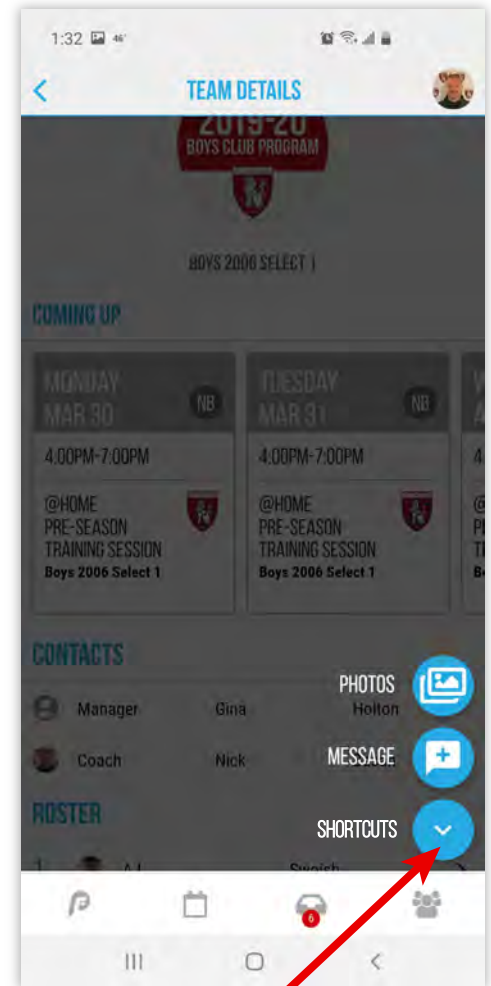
1:32 46°

TEAM DETAILS

2019-20
BOYS CLUB PROGRAM

BOYS 2006 SELECT 1

COMING UP

MONDAY
MAR 30
NB

4:00PM-7:00PM

@HOME
PRE-SEASON
TRAINING SESSION
Boys 2006 Select 1

TUESDAY
MAR 31
NB

4:00PM-7:00PM

@HOME
PRE-SEASON
TRAINING SESSION
Boys 2006 Select 1

CONTACTS

Manager Gina Holton

Coach Nick

ROSTER

1 A.J. Swaish

PHOTOS

MESSAGE

SHORTCUTS

6